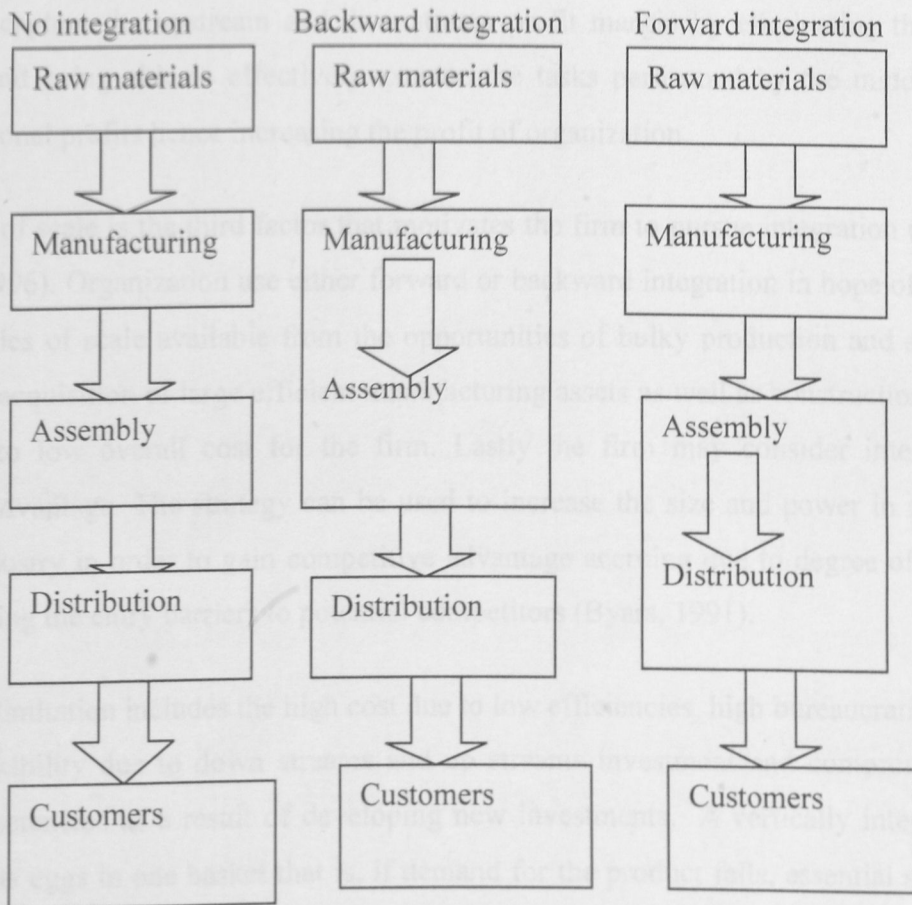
No integration

Raw materials

Manufacturing

Assembly

Distribution

Customers

Backward integration

Raw materials

Manufacturing

Assembly

Distribution

Customers

Forward integration

Raw materials

Manufacturing

Assembly

Distribution

Customers